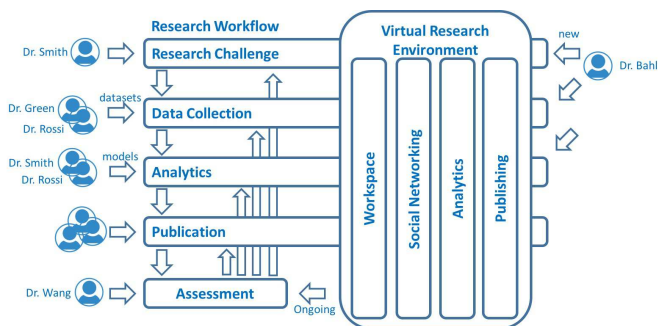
Research Workflow

Dr. Smith

Research Challenge

datasets

Dr. Green

Dr. Rossi

Data Collection

models

Dr. Smith

Dr. Rossi

Analytics

Publication

Dr. Wang

Assessment

Ongoing

Virtual Research Environment

Workspace

Social Networking

Analytics

Publishing

new

Dr. Bahl